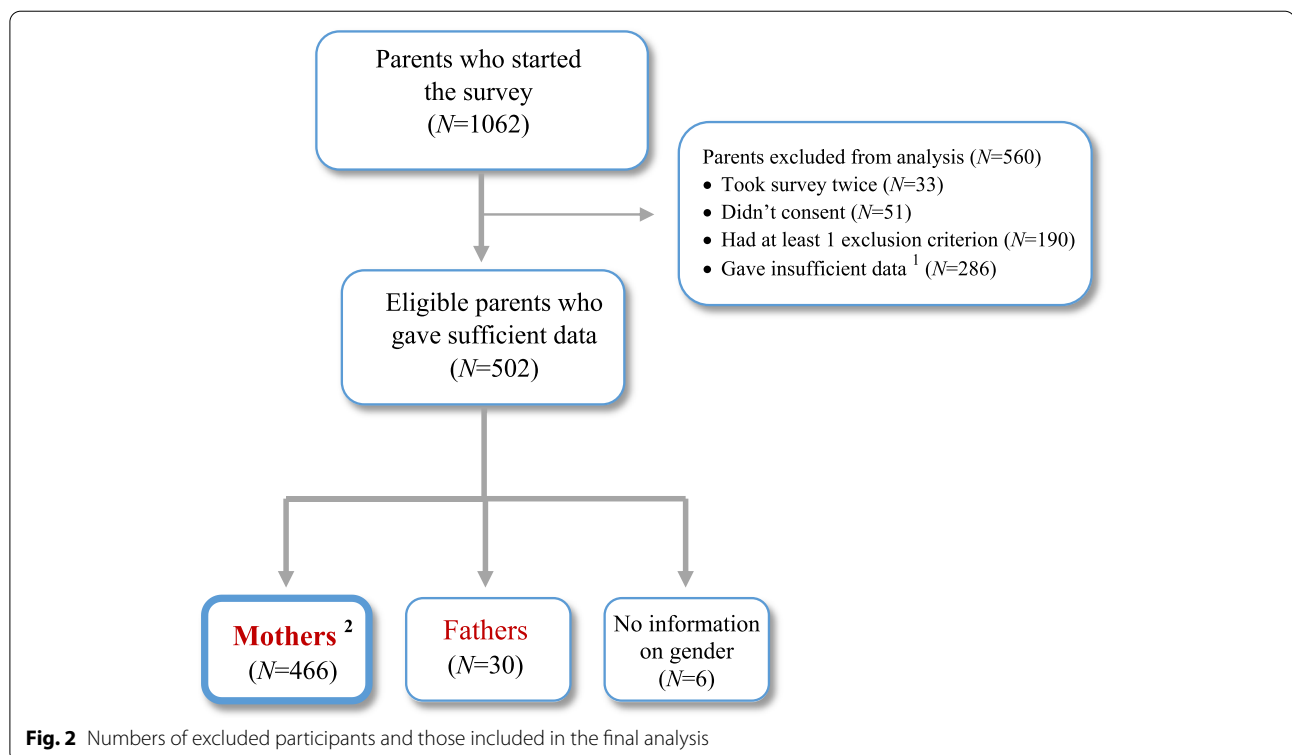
Parents who started the survey ($N$=1062)

Parents excluded from analysis ($N$=560)
• Took survey twice ($N$=33)
• Didn't consent ($N$=51)
• Had at least 1 exclusion criterion ($N$=190)
• Gave insufficient data $^1$ ($N$=286)

Eligible parents who gave sufficient data ($N$=502)

Mothers $^2$ ($N$=466)

Fathers ($N$=30)

No information on gender ($N$=6)

**Fig. 2** Numbers of excluded participants and those included in the final analysis